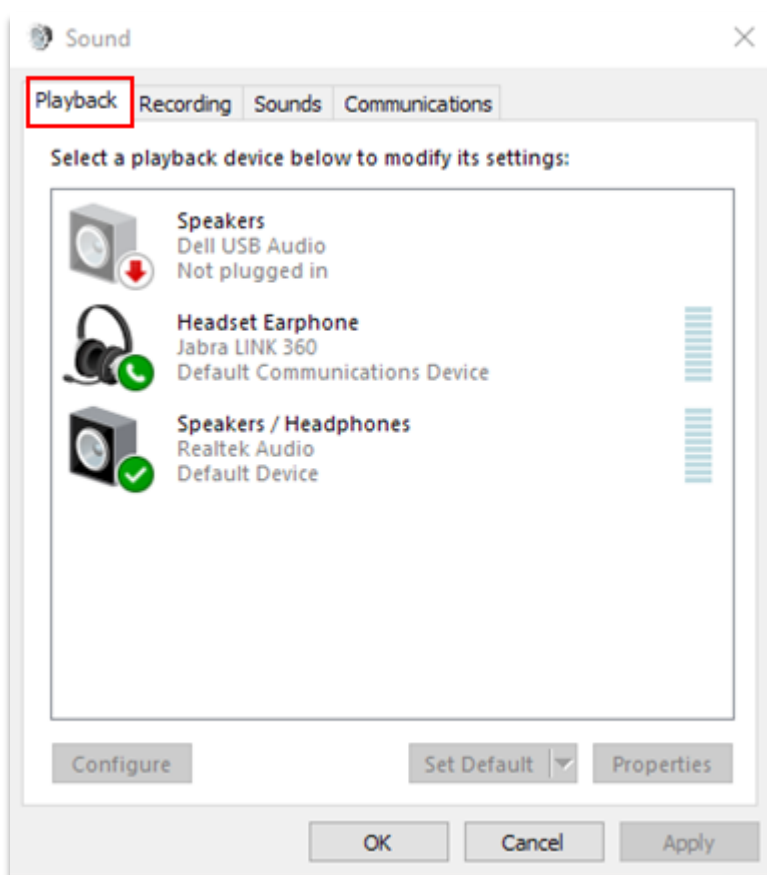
Sound

Playback Recording Sounds Communications

Select a playback device below to modify its settings:

Speakers
Dell USB Audio
Not plugged in

Headset Earphone
Jabra LINK 360
Default Communications Device

Speakers / Headphones
Realtek Audio
Default Device

Configure
Set Default
Properties

OK
Cancel
Apply